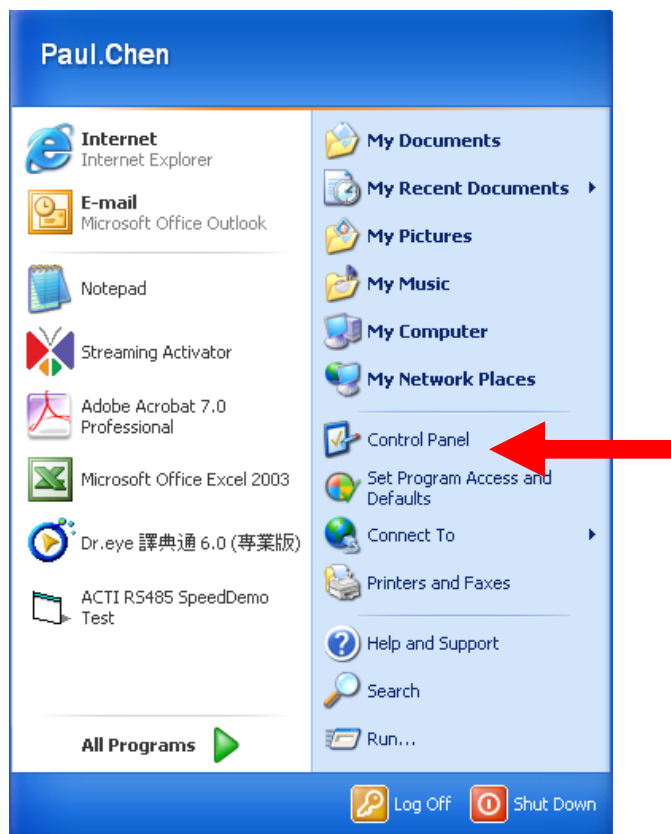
Paul.Chen

Internet
Internet Explorer

E-mail
Microsoft Office Outlook

Notepad

Streaming Activator

Adobe Acrobat 7.0 Professional

Microsoft Office Excel 2003

Dr.eye 譯典通 6.0 (專業版)

ACTI RS485 SpeedDemo Test

All Programs

My Documents

My Recent Documents

My Pictures

My Music

My Computer

My Network Places

Control Panel

Set Program Access and Defaults

Connect To

Printers and Faxes

Help and Support

Search

Run...

Log Off

Shut Down